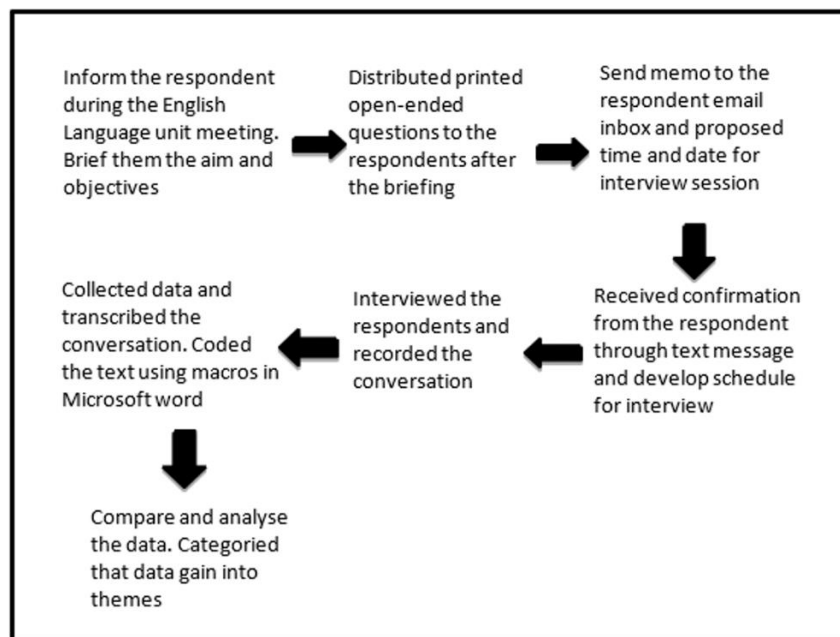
Inform the respondent during the English Language unit meeting. Brief them the aim and objectives

Distributed printed open-ended questions to the respondents after the briefing

Send memo to the respondent email inbox and proposed time and date for interview session

Received confirmation from the respondent through text message and develop schedule for interview

Interviewed the respondents and recorded the conversation

Collected data and transcribed the conversation. Coded the text using macros in Microsoft word

Compare and analyse the data. Categoried that data gain into themes